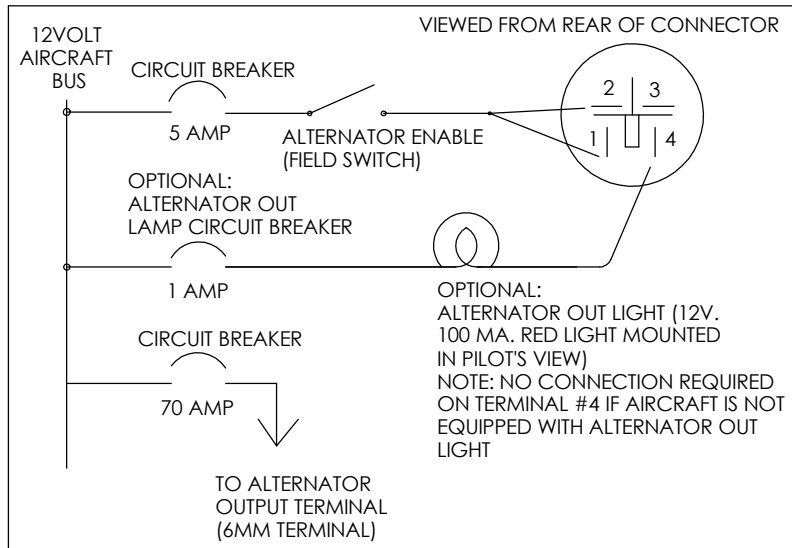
12VOLT AIRCRAFT BUS

VIEWED FROM REAR OF CONNECTOR

CIRCUIT BREAKER

5 AMP

ALTERNATOR ENABLE (FIELD SWITCH)

2 3 1 4

OPTIONAL: ALTERNATOR OUT LAMP CIRCUIT BREAKER

1 AMP

OPTIONAL: ALTERNATOR OUT LIGHT (12V. 100 MA. RED LIGHT MOUNTED IN PILOT'S VIEW)
NOTE: NO CONNECTION REQUIRED ON TERMINAL #4 IF AIRCRAFT IS NOT EQUIPPED WITH ALTERNATOR OUT LIGHT

CIRCUIT BREAKER

70 AMP

TO ALTERNATOR OUTPUT TERMINAL (6MM TERMINAL)